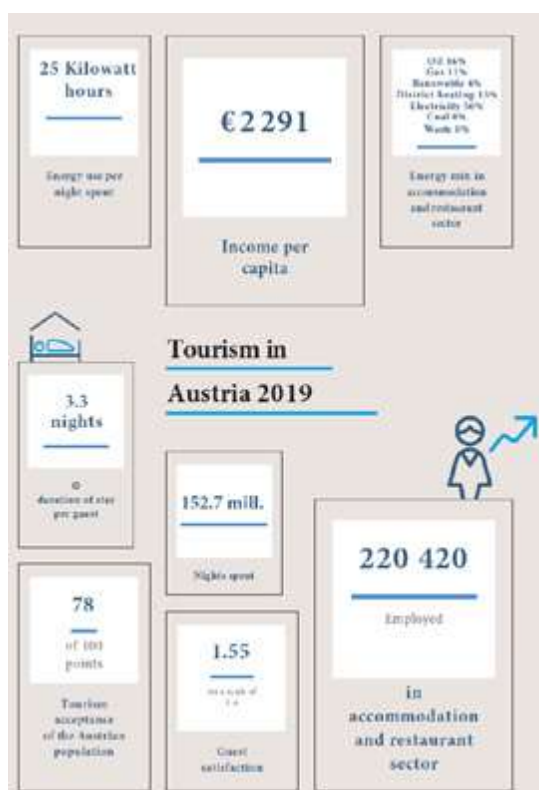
25 Kilowatt hours

Energy use per night spent

€2 291

Income per capita

Oil 36%
Gas 11%
Renewable 4%
District heating 13%
Electricity 30%
Coal 0%
Waste 5%

Energy mix in accommodation and restaurant sector

Tourism in Austria 2019

3.3 nights

Ø duration of stay per guest

152.7 mill.

Nights spent

220 420

Employed

in accommodation and restaurant sector

78

of 100 points

Tourism acceptance of the Austrian population

1.55

on a scale of 1-6

Guest satisfaction